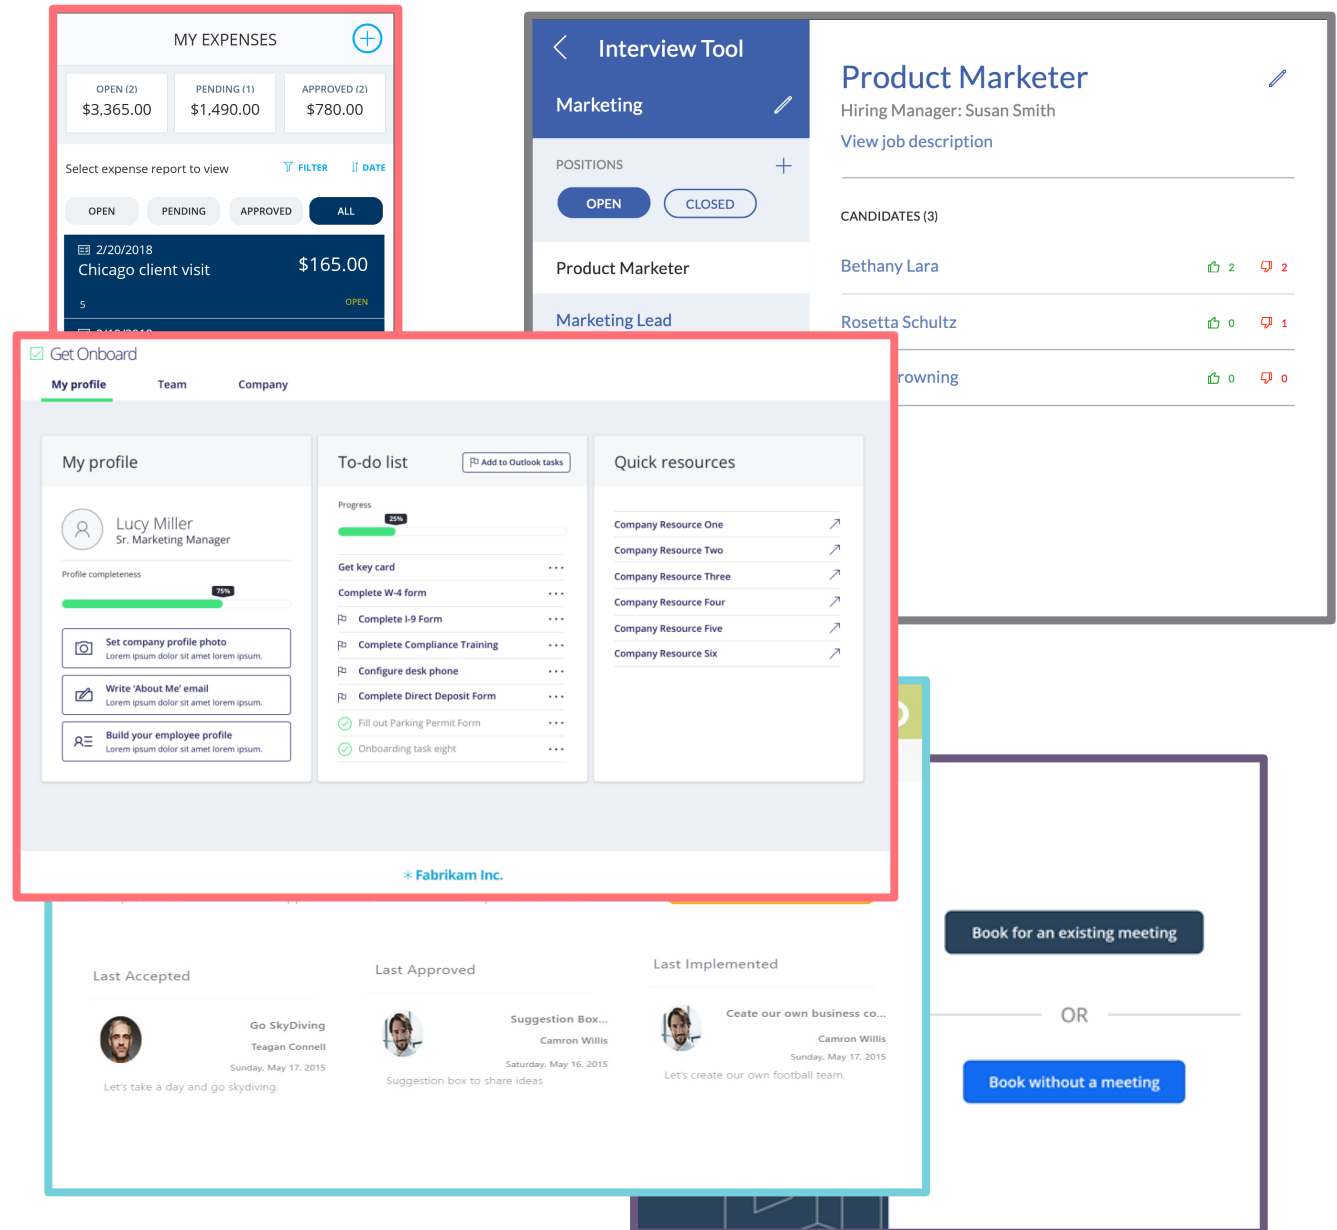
MY EXPENSES

OPEN (2)
$3,365.00

PENDING (1)
$1,490.00

APPROVED (2)
$780.00

Select expense report to view

FILTER

DATE

OPEN

PENDING

APPROVED

ALL

2/20/2018
Chicago client visit
$165.00
5
OPEN

Interview Tool

Marketing

POSITIONS

OPEN

CLOSED

Product Marketer

Marketing Lead

Product Marketer
Hiring Manager: Susan Smith
View job description

CANDIDATES (3)

Bethany Lara 2 2

Rosetta Schultz 0 1

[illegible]rowning 0 0

Get Onboard

My profile

Team

Company

My profile

Lucy Miller
Sr. Marketing Manager

Profile completeness

75%

Set company profile photo
Lorem ipsum dolor sit amet lorem ipsum.

Write 'About Me' email
Lorem ipsum dolor sit amet lorem ipsum.

Build your employee profile
Lorem ipsum dolor sit amet lorem ipsum.

To-do list

Add to Outlook tasks

Progress

25%

Get key card

Complete W-4 form

Complete I-9 Form

Complete Compliance Training

Configure desk phone

Complete Direct Deposit Form

Fill out Parking Permit Form

Onboarding task eight

Quick resources

Company Resource One

Company Resource Two

Company Resource Three

Company Resource Four

Company Resource Five

Company Resource Six

Fabrikam Inc.

Last Accepted

Go SkyDiving
Teagan Connell
Sunday, May 17, 2015
Let's take a day and go skydiving.

Last Approved

Suggestion Box...
Camron Willis
Saturday, May 16, 2015
Suggestion box to share ideas

Last Implemented

Ceate our own business co...
Camron Willis
Sunday, May 17, 2015
Let's create our own football team.

Book for an existing meeting

OR

Book without a meeting